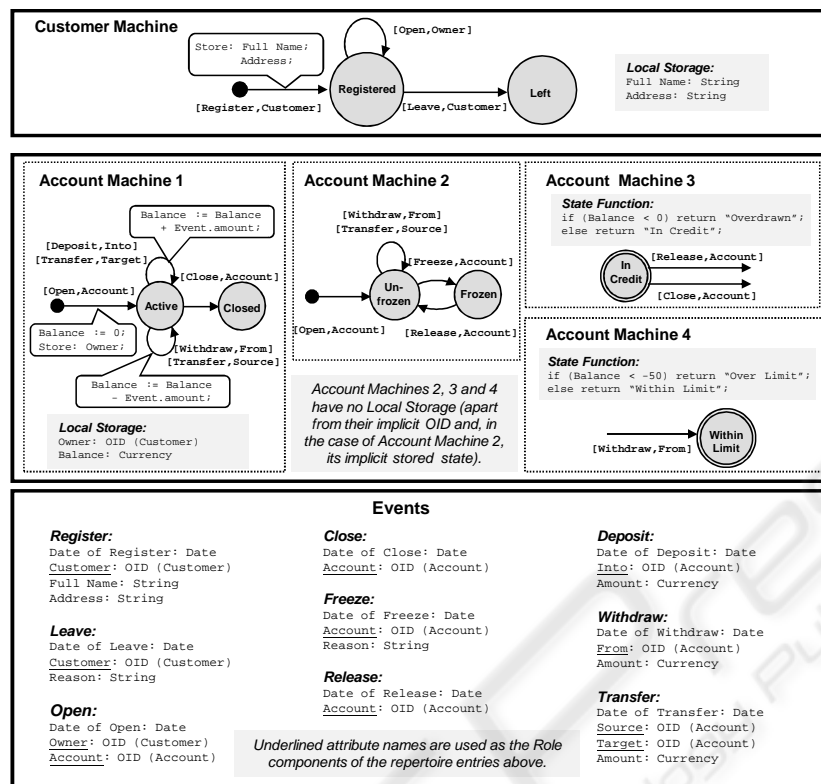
**Customer Machine**

Store: Full Name; Address;

[Open,Owner]

Registered

[Register,Customer]

[Leave,Customer]

Left

*Local Storage:*
Full Name: String
Address: String

**Account Machine 1**

Balance := Balance + Event.amount;

[Deposit,Into]
[Transfer,Target]

[Close,Account]

[Open,Account]

Active

Closed

Balance := 0;
Store: Owner;

[Withdraw,From]
[Transfer,Source]

Balance := Balance - Event.amount;

*Local Storage:*
Owner: OID (Customer)
Balance: Currency

**Account Machine 2**

[Withdraw,From]
[Transfer,Source]

[Freeze,Account]

Un-frozen

Frozen

[Open,Account]

[Release,Account]

*Account Machines 2, 3 and 4 have no Local Storage (apart from their implicit OID and, in the case of Account Machine 2, its implicit stored state).*

**Account Machine 3**

*State Function:*
if (Balance < 0) return "Overdrawn";
else return "In Credit";

In Credit

[Release,Account]

[Close,Account]

**Account Machine 4**

*State Function:*
if (Balance < -50) return "Over Limit";
else return "Within Limit";

[Withdraw,From]

Within Limit

**Events**

*Register:*
Date of Register: Date
Customer: OID (Customer)
Full Name: String
Address: String

*Leave:*
Date of Leave: Date
Customer: OID (Customer)
Reason: String

*Open:*
Date of Open: Date
Owner: OID (Customer)
Account: OID (Account)

*Close:*
Date of Close: Date
Account: OID (Account)

*Freeze:*
Date of Freeze: Date
Account: OID (Account)
Reason: String

*Release:*
Date of Release: Date
Account: OID (Account)

*Underlined attribute names are used as the Role components of the repertoire entries above.*

*Deposit:*
Date of Deposit: Date
Into: OID (Account)
Amount: Currency

*Withdraw:*
Date of Withdraw: Date
From: OID (Account)
Amount: Currency

*Transfer:*
Date of Transfer: Date
Source: OID (Account)
Target: OID (Account)
Amount: Currency